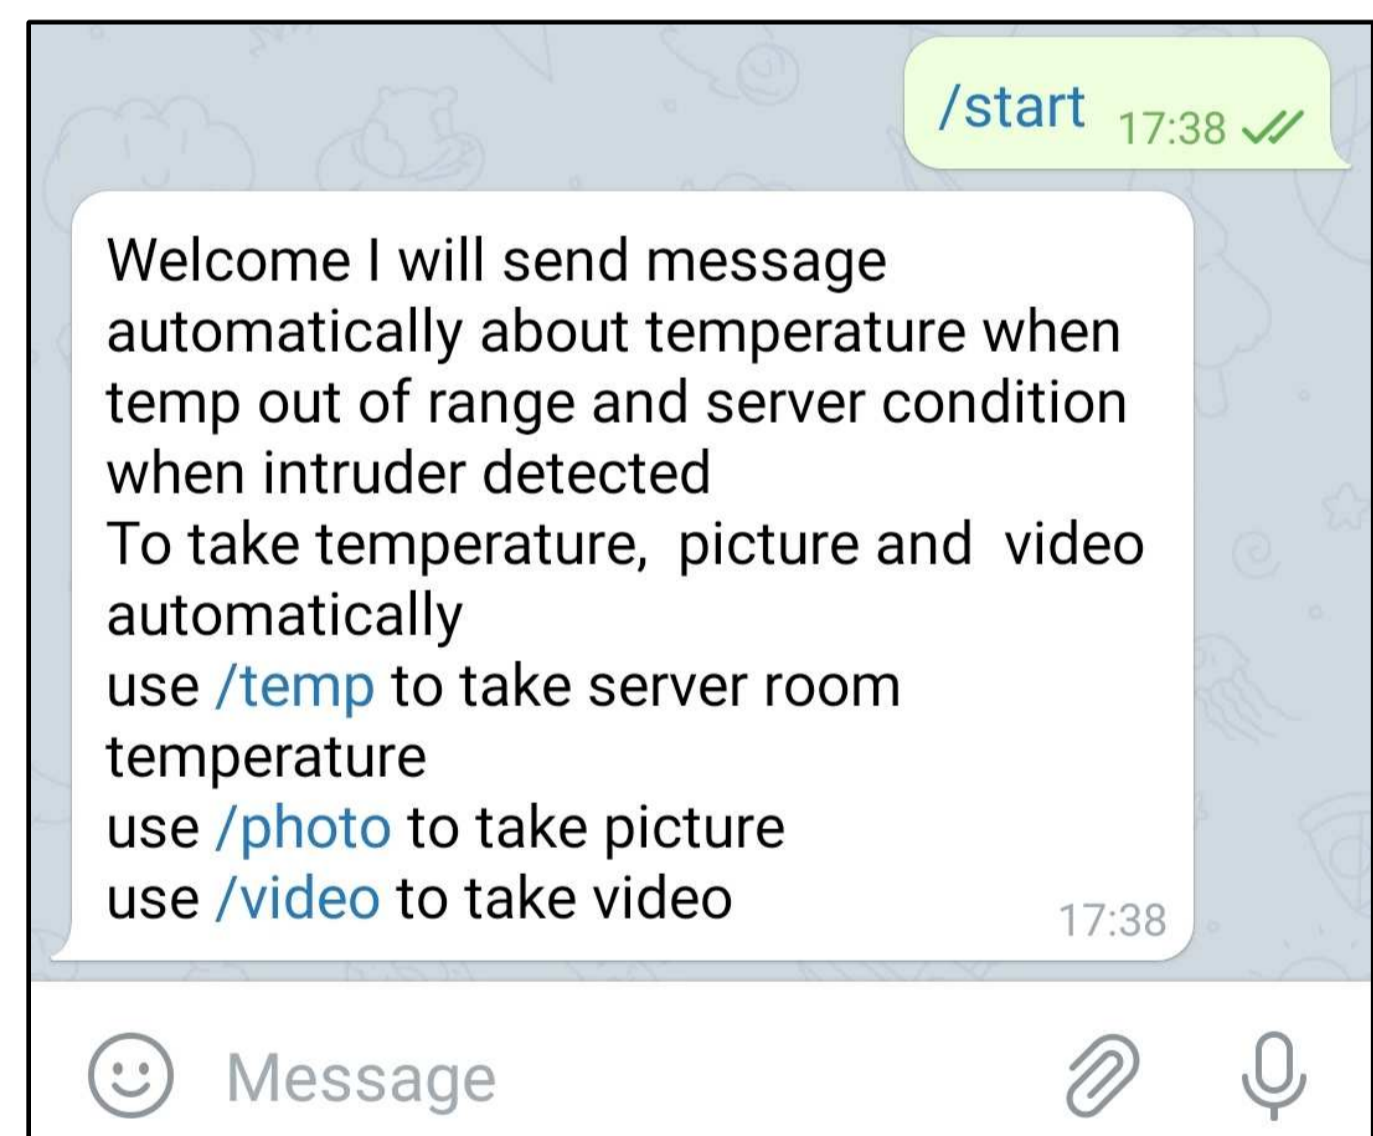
/start 17:38

Welcome I will send message automatically about temperature when temp out of range and server condition when intruder detected
To take temperature, picture and video automatically
use /temp to take server room temperature
use /photo to take picture
use /video to take video
17:38

Message